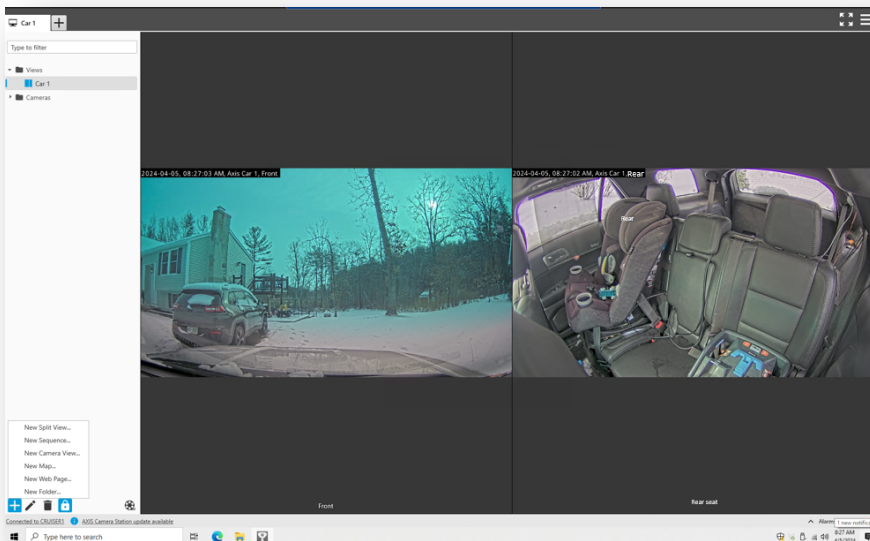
Car 1

Type to filter

Views

Car 1

Cameras

2024-04-05, 08:27:03 AM, Axis Car 1, Front

2024-04-05, 08:27:02 AM, Axis Car 1, Rear

Rear

New Split View...

New Sequence...

New Camera View...

New Map...

New Web Page...

New Folder...

Front

Rear seat

Connected to CRUISER1

AXIS Camera Station update available

Alarm

1 new notific

Type here to search

8:27 AM